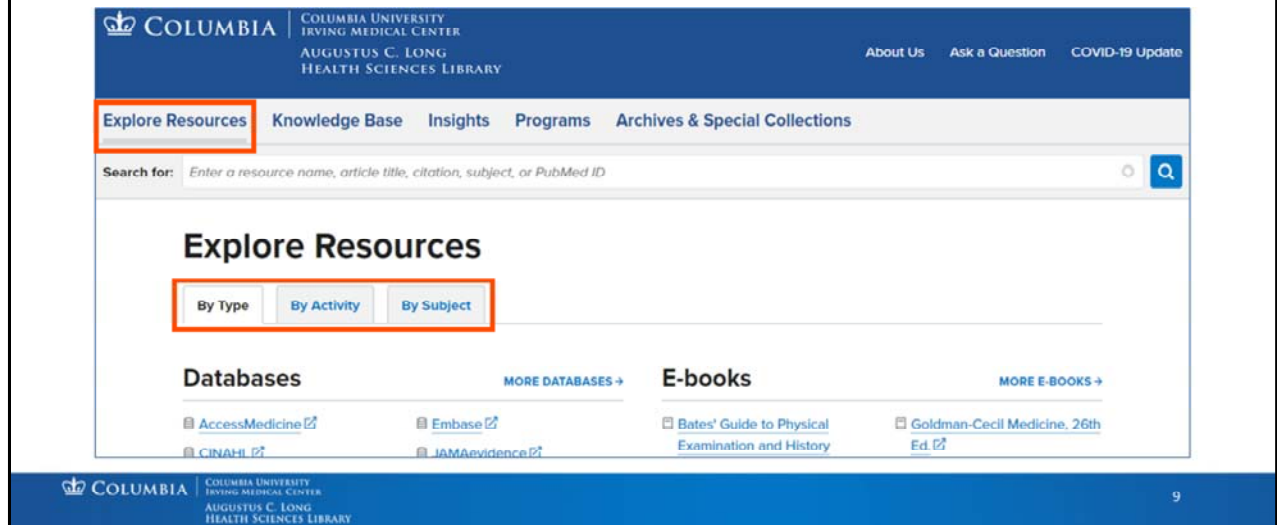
COLUMBIA | COLUMBIA UNIVERSITY IRVING MEDICAL CENTER
AUGUSTUS C. LONG HEALTH SCIENCES LIBRARY

About Us Ask a Question COVID-19 Update

Explore Resources Knowledge Base Insights Programs Archives & Special Collections

Search for: Enter a resource name, article title, citation, subject, or PubMed ID

Explore Resources

By Type By Activity By Subject

Databases MORE DATABASES →

AccessMedicine
Embase
CINAHL
JAMAevidence

E-books MORE E-BOOKS →

Bates' Guide to Physical Examination and History
Goldman-Cecil Medicine, 26th Ed.

COLUMBIA | COLUMBIA UNIVERSITY IRVING MEDICAL CENTER
AUGUSTUS C. LONG HEALTH SCIENCES LIBRARY

9